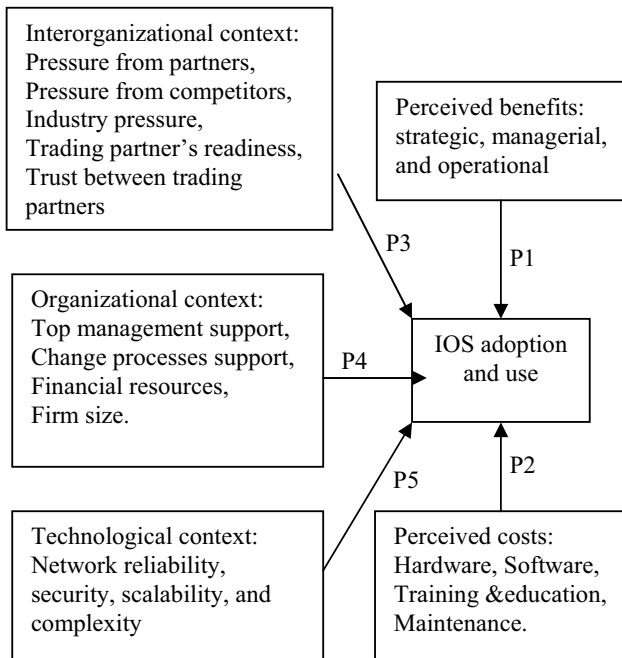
Interorganizational context:
Pressure from partners,
Pressure from competitors,
Industry pressure,
Trading partner's readiness,
Trust between trading partners

Perceived benefits:
strategic, managerial, and operational

P3

P1

Organizational context:
Top management support,
Change processes support,
Financial resources,
Firm size.

P4

IOS adoption and use

P5

P2

Technological context:
Network reliability, security, scalability, and complexity

Perceived costs:
Hardware, Software,
Training &education,
Maintenance.